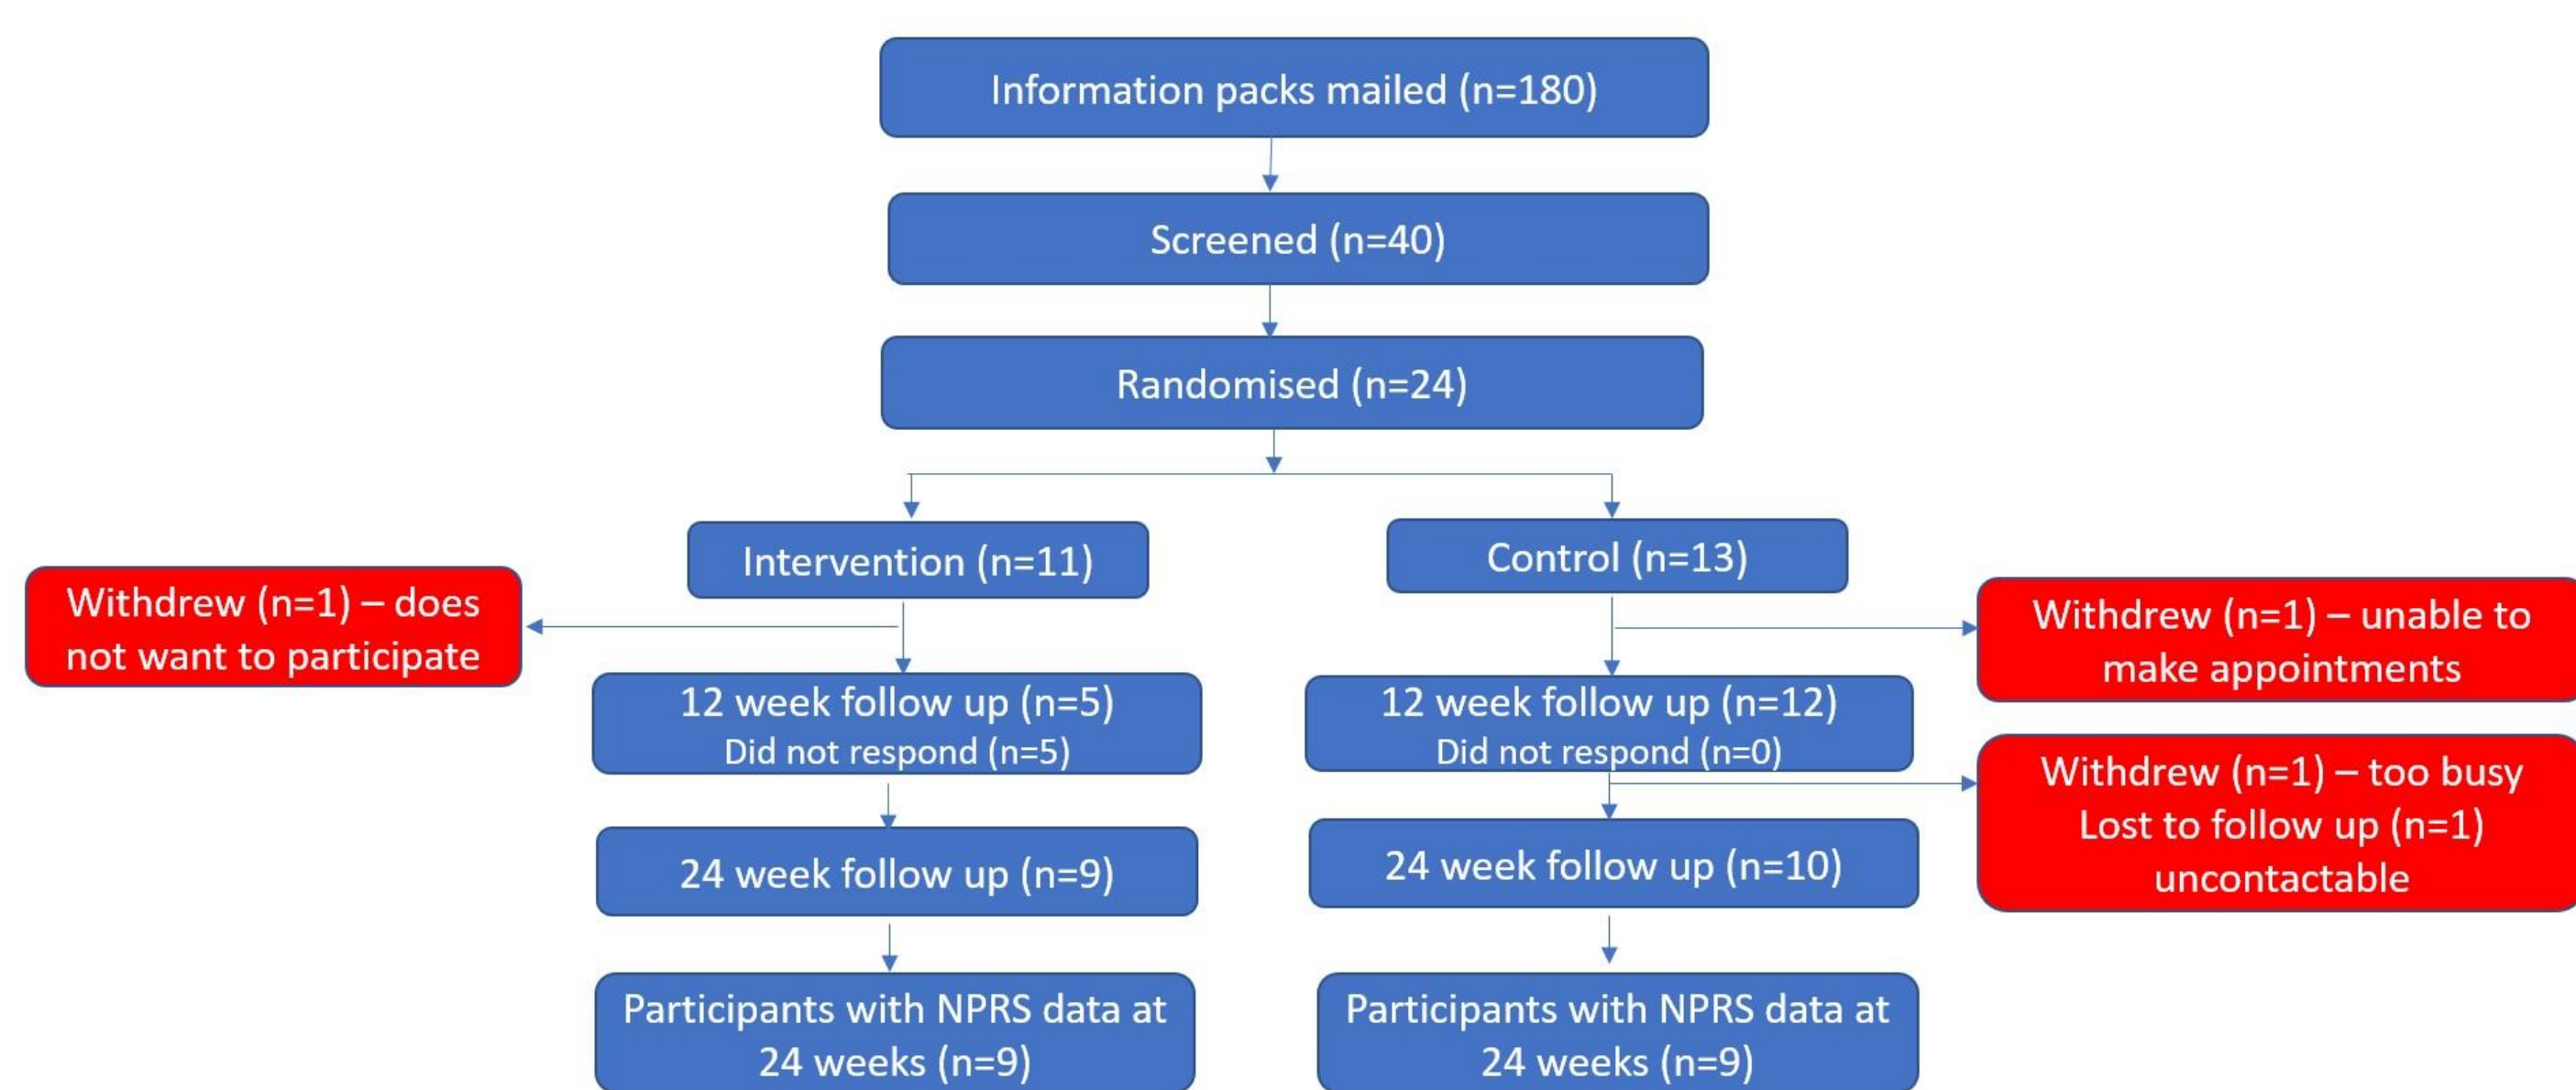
Information packs mailed (n=180)

Screened (n=40)

Randomised (n=24)

Intervention (n=11)

Control (n=13)

Withdrew (n=1) – does not want to participate

12 week follow up (n=5)
Did not respond (n=5)

24 week follow up (n=9)

Participants with NPRS data at 24 weeks (n=9)

Withdrew (n=1) – unable to make appointments

12 week follow up (n=12)
Did not respond (n=0)

Withdrew (n=1) – too busy
Lost to follow up (n=1) uncontactable

24 week follow up (n=10)

Participants with NPRS data at 24 weeks (n=9)